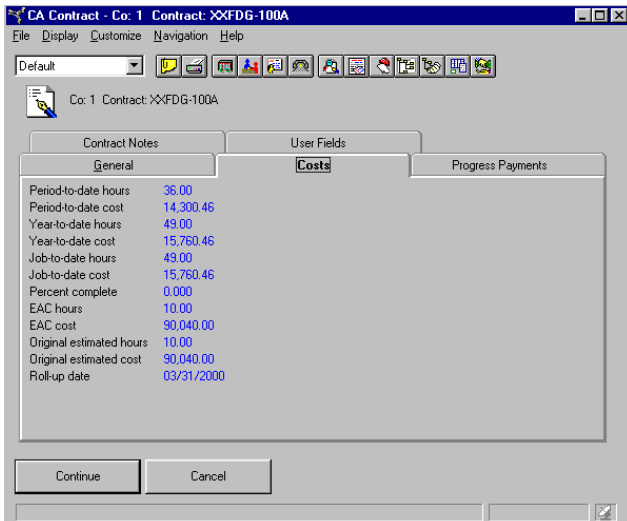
CA Contract - Co: 1 Contract: XXFDG-100A

File Display Customize Navigation Help

Default

Co: 1 Contract: XXFDG-100A

Contract Notes
User Fields
General
Costs
Progress Payments

| | |
|---|---|
| Period-to-date hours | 36.00 |
| Period-to-date cost | 14,300.46 |
| Year-to-date hours | 49.00 |
| Year-to-date cost | 15,760.46 |
| Job-to-date hours | 49.00 |
| Job-to-date cost | 15,760.46 |
| Percent complete | 0.000 |
| EAC hours | 10.00 |
| EAC cost | 90,040.00 |
| Original estimated hours | 10.00 |
| Original estimated cost | 90,040.00 |
| Roll-up date | 03/31/2000 |

Continue
Cancel